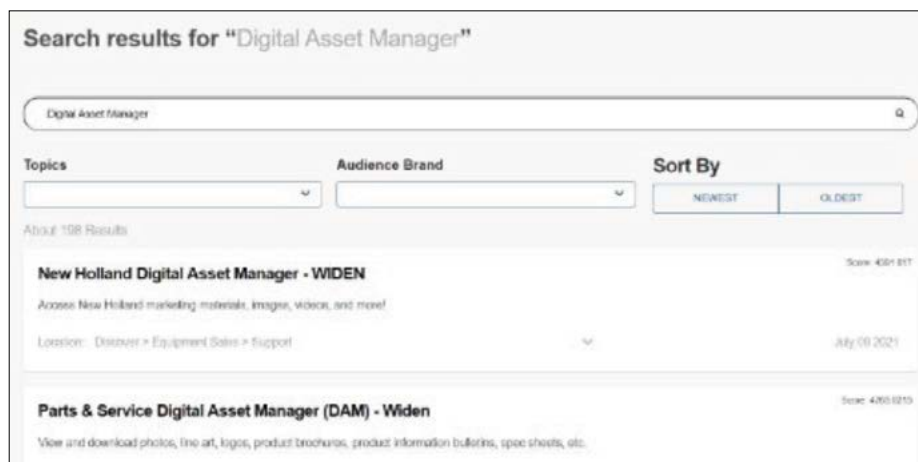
Search results for "Digital Asset Manager"

Digital Asset Manager

Topics

Audience Brand

Sort By

NEWEST

OLDEST

About 198 Results

New Holland Digital Asset Manager - WIDEN

Score: 4391.817

Access New Holland marketing materials, images, videos, and more!

Location: Discover > Equipment Sales > Support

July 09 2021

Parts & Service Digital Asset Manager (DAM) - Widen

Score: 4265.0215

View and download photos, line art, logos, product brochures, product information bulletins, spec sheets, etc.